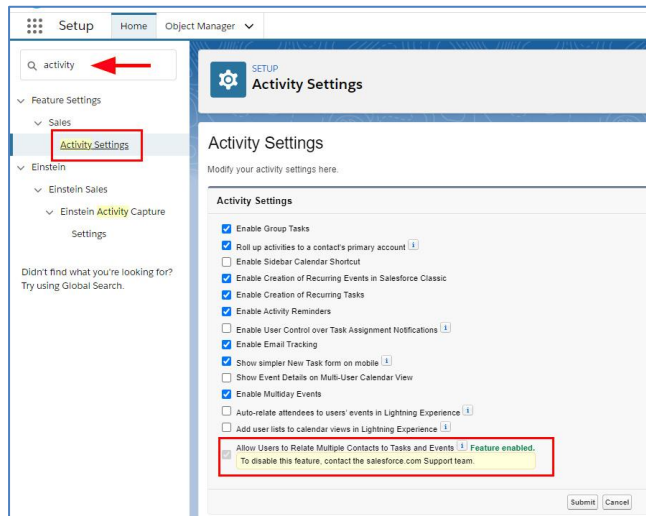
Setup Home Object Manager

activity

Feature Settings

Sales

Activity Settings

Einstein

Einstein Sales

Einstein Activity Capture Settings

Didn't find what you're looking for? Try using Global Search.

SETUP

Activity Settings

Activity Settings

Modify your activity settings here.

Activity Settings

Enable Group Tasks

Roll up activities to a contact's primary account i

Enable Sidebar Calendar Shortcut

Enable Creation of Recurring Events in Salesforce Classic

Enable Creation of Recurring Tasks

Enable Activity Reminders

Enable User Control over Task Assignment Notifications i

Enable Email Tracking

Show simpler New Task form on mobile i

Show Event Details on Multi-User Calendar View

Enable Multiday Events

Auto-relate attendees to users' events in Lightning Experience i

Add user lists to calendar views in Lightning Experience i

Allow Users to Relate Multiple Contacts to Tasks and Events i Feature enabled.

To disable this feature, contact the salesforce.com Support team.

Submit Cancel